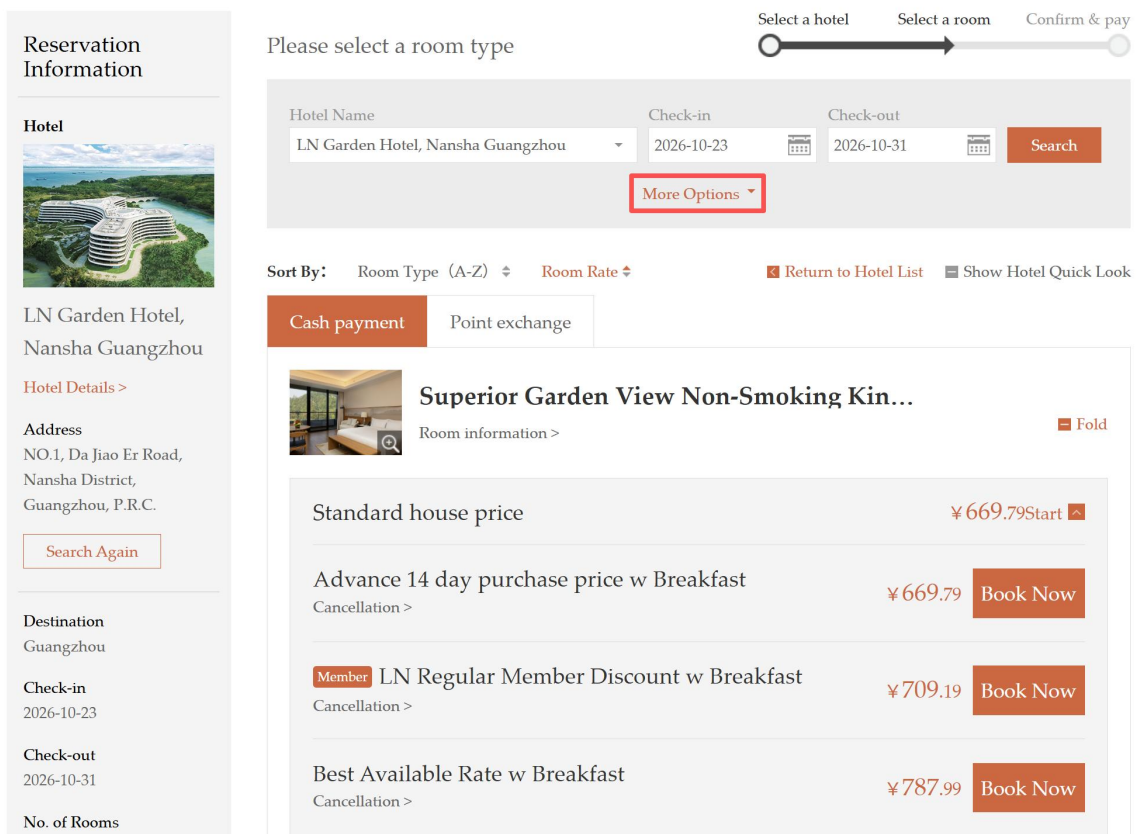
Reservation Information

Hotel

LN Garden Hotel, Nansha Guangzhou

Hotel Details >

Address
NO.1, Da Jiao Er Road, Nansha District, Guangzhou, P.R.C.

Search Again

Destination
Guangzhou

Check-in
2026-10-23

Check-out
2026-10-31

No. of Rooms

Please select a room type

Select a hotel Select a room Confirm & pay

Hotel Name
LN Garden Hotel, Nansha Guangzhou

Check-in
2026-10-23

Check-out
2026-10-31

Search

More Options

Sort By: Room Type (A-Z) Room Rate

Return to Hotel List Show Hotel Quick Look

Cash payment Point exchange

Superior Garden View Non-Smoking Kin...
Room information >

Fold

Standard house price ¥669.79Start

Advance 14 day purchase price w Breakfast
Cancellation >
¥669.79 Book Now

Member LN Regular Member Discount w Breakfast
Cancellation >
¥709.19 Book Now

Best Available Rate w Breakfast
Cancellation >
¥787.99 Book Now